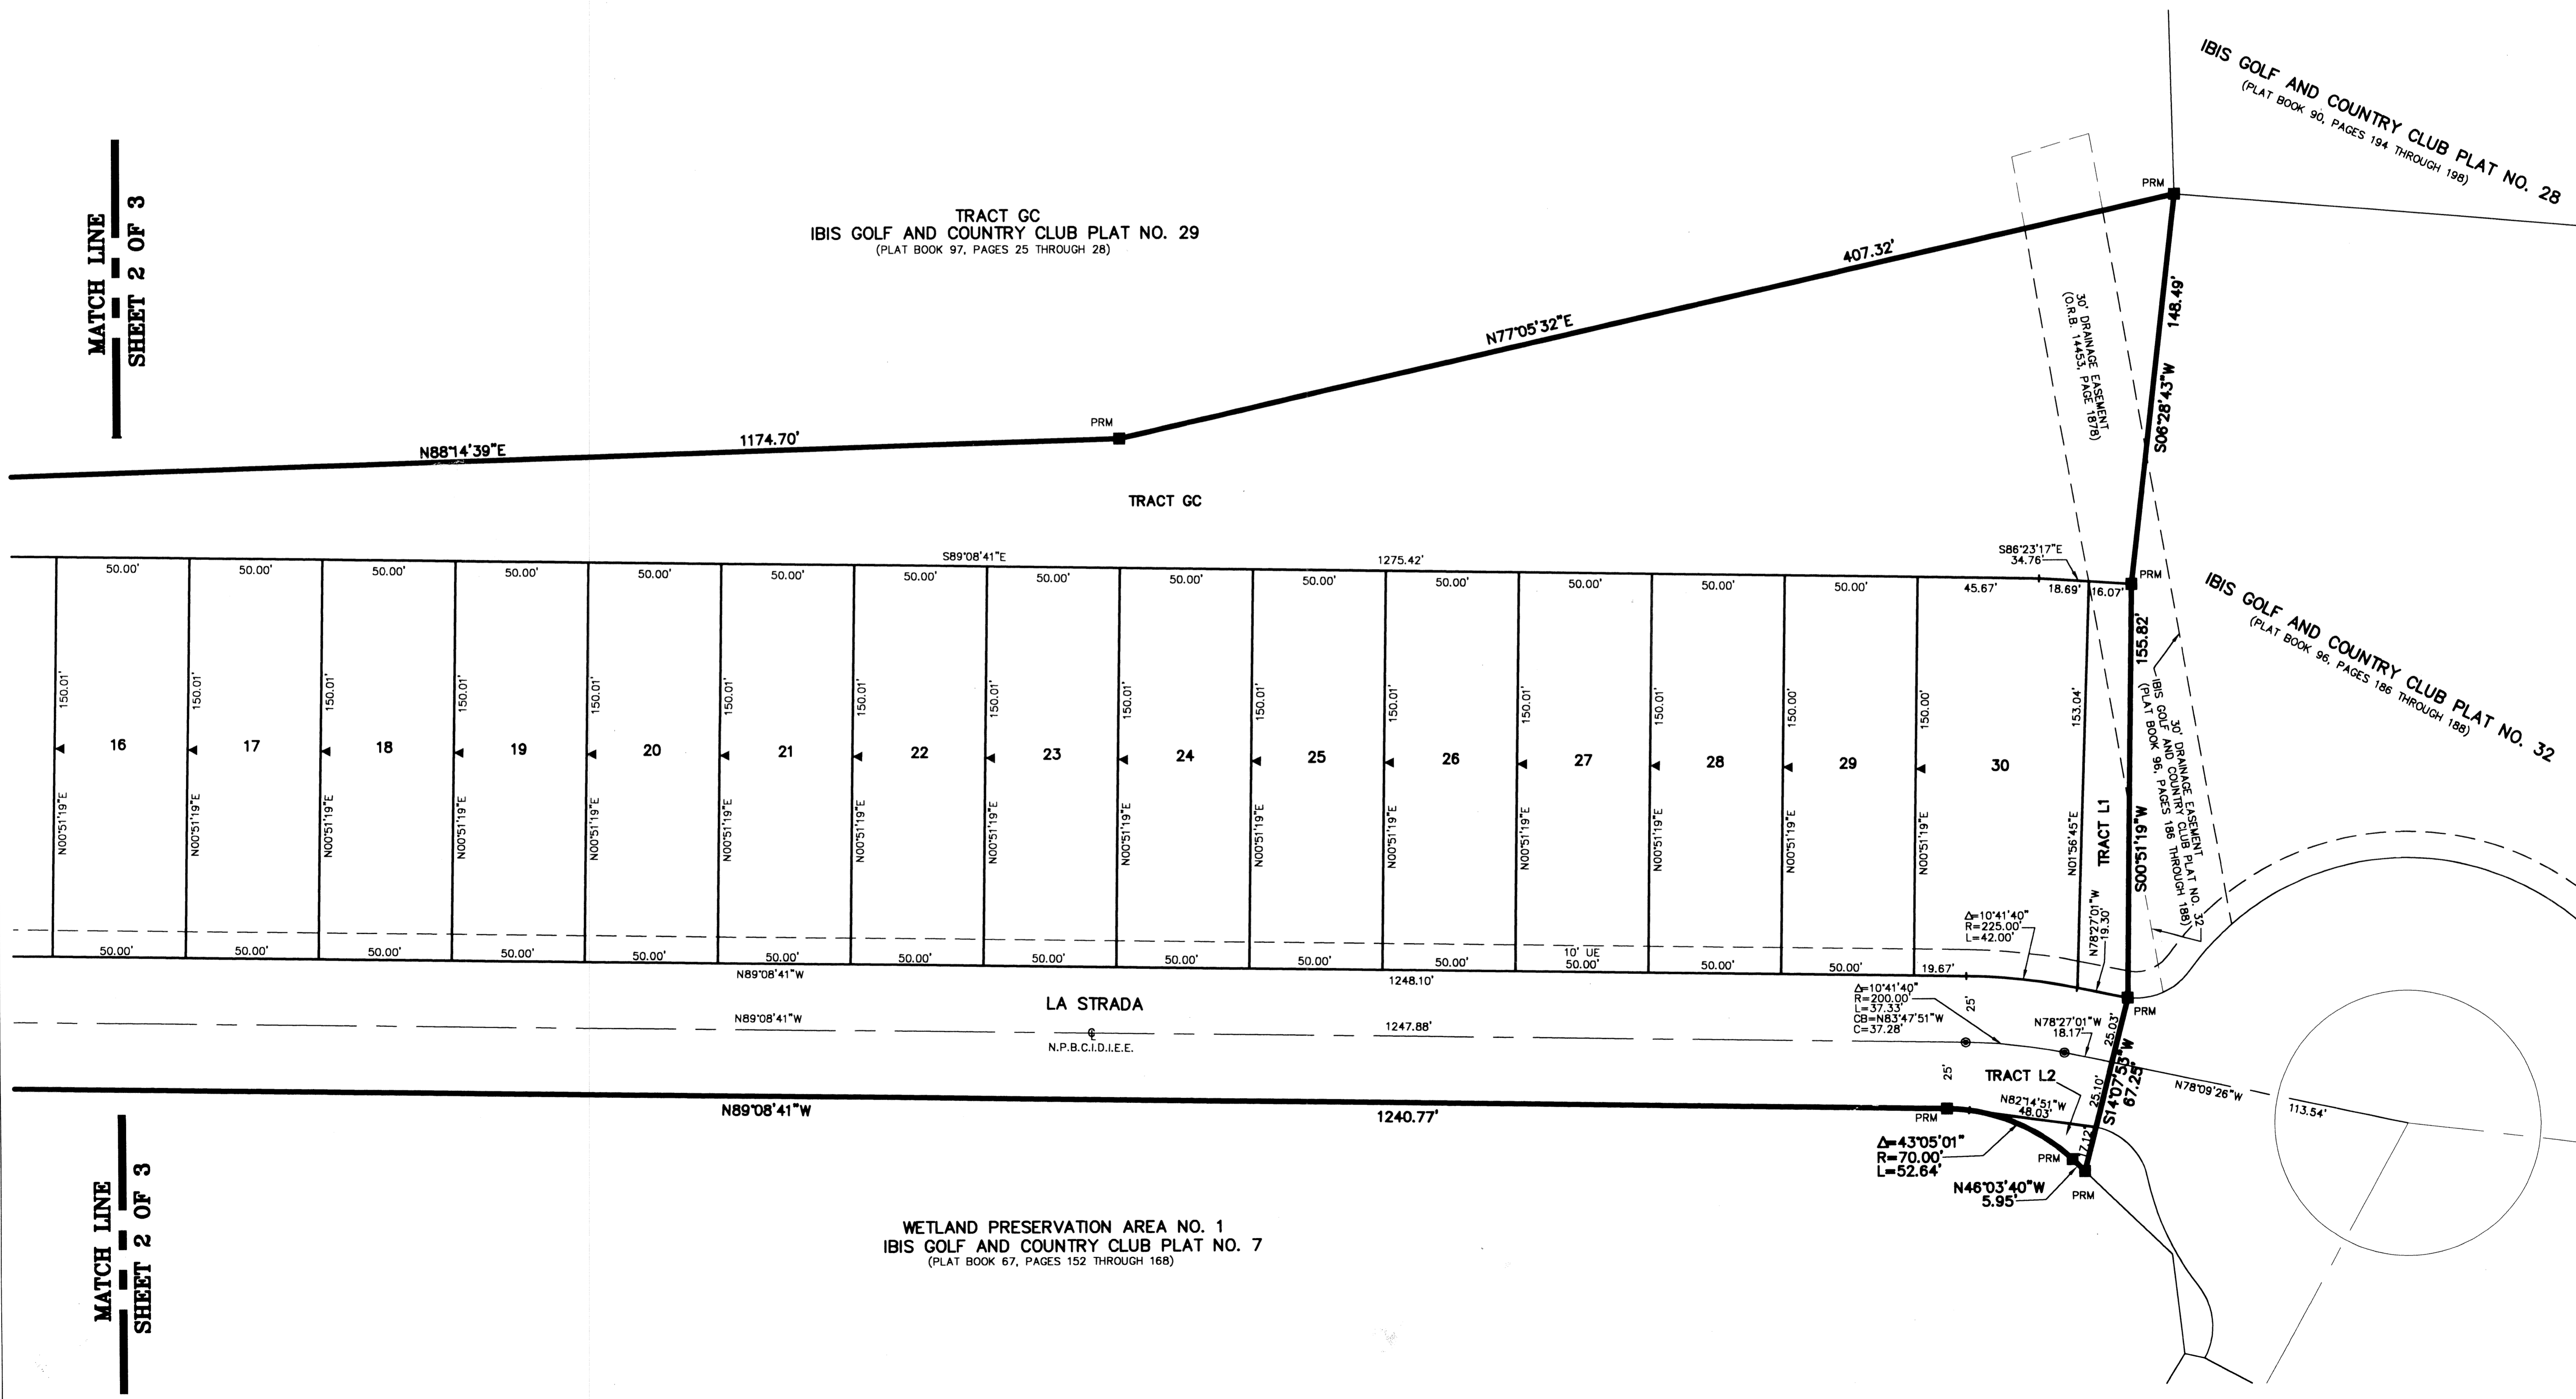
MATCH LINE
SHEET 2 OF 3

TRACT GC
IBIS GOLF AND COUNTRY CLUB PLAT NO. 29
(PLAT BOOK 97, PAGES 25 THROUGH 28)

IBIS GOLF AND COUNTRY CLUB PLAT NO. 28
(PLAT BOOK 90, PAGES 194 THROUGH 198)

PRM
407.32'
N77°05'32"E
148.49'
S08°28'43"W
30' DRAINAGE EASEMENT
(O.R.B. 14453, PAGE 1878)

N88°14'39"E
1174.70'
PRM

TRACT GC

S89°08'41"E
1275.42'
S86°23'17"E
34.76'
PRM

50.00' 50.00' 50.00' 50.00' 50.00' 50.00' 50.00' 50.00' 50.00' 50.00' 50.00' 50.00' 50.00' 50.00' 45.67' 18.69' 16.07'

IBIS GOLF AND COUNTRY CLUB PLAT NO. 32
(PLAT BOOK 96, PAGES 186 THROUGH 188)

150.01' N00°51'19"E
16
150.01' N00°51'19"E
17
150.01' N00°51'19"E
18
150.01' N00°51'19"E
19
150.01' N00°51'19"E
20
150.01' N00°51'19"E
21
150.01' N00°51'19"E
22
150.01' N00°51'19"E
23
150.01' N00°51'19"E
24
150.01' N00°51'19"E
25
150.01' N00°51'19"E
26
150.01' N00°51'19"E
27
150.01' N00°51'19"E
28
150.00' N00°51'19"E
29
150.00' N00°51'19"E
30
153.04' N01°56'45"E
TRACT L1
155.82'
S00°51'19"W
30' DRAINAGE EASEMENT
IBIS GOLF AND COUNTRY CLUB PLAT NO. 32
(PLAT BOOK 96, PAGES 186 THROUGH 188)

Δ=10°41'40"
R=225.00'
L=42.00'
N78°27'01"W
19.30'

50.00' 50.00' 50.00' 50.00' 50.00' 50.00' 50.00' 50.00' 50.00' 50.00' 50.00' 10' UE 50.00' 50.00' 50.00' 19.67'
N89°08'41"W
1248.10'

LA STRADA
Δ=10°41'40"
R=200.00'
L=37.33'
CB=N83°47'51"W
C=37.28'
25'
PRM
N89°08'41"W
1247.88'
N.P.B.C.I.D.I.E.E.
N78°27'01"W
18.17'
25.03'
S14°07'53"W
67.25'
25.10'
7.12'
N78°09'26"W
113.54'
25'
TRACT L2
N82°14'51"W
48.03'

N89°08'41"W
1240.77'
PRM
Δ=43°05'01"
R=70.00'
L=52.64'
PRM
N46°03'40"W
5.95'
PRM

WETLAND PRESERVATION AREA NO. 1
IBIS GOLF AND COUNTRY CLUB PLAT NO. 7
(PLAT BOOK 67, PAGES 152 THROUGH 168)

MATCH LINE
SHEET 2 OF 3